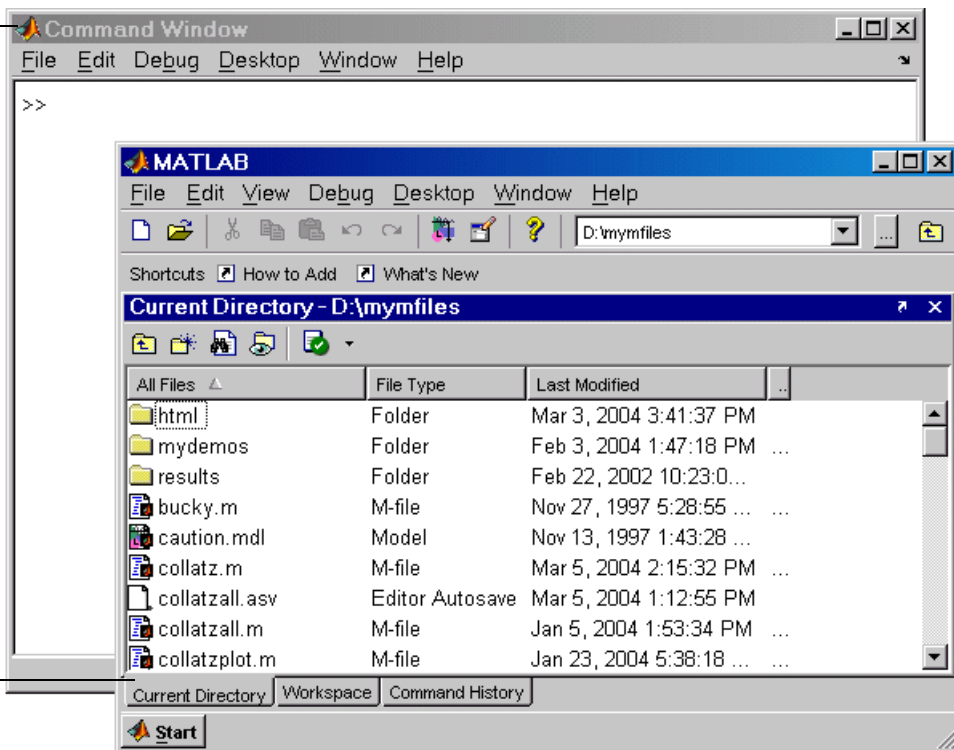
Command Window
File Edit Debug Desktop Window Help
>>

MATLAB
File Edit View Debug Desktop Window Help
D:\mymfiles
Shortcuts How to Add What's New
Current Directory - D:\mymfiles

| All Files | File Type | Last Modified | .. |
|---|---|---|---|
| html | Folder | Mar 3, 2004 3:41:37 PM | |
| mydemos | Folder | Feb 3, 2004 1:47:18 PM | ... |
| results | Folder | Feb 22, 2002 10:23:0... | |
| bucky.m | M-file | Nov 27, 1997 5:28:55 ... | ... |
| caution.mdl | Model | Nov 13, 1997 1:43:28 ... | ... |
| collatz.m | M-file | Mar 5, 2004 2:15:32 PM | ... |
| collatzall.asv | Editor Autosave | Mar 5, 2004 1:12:55 PM | |
| collatzall.m | M-file | Jan 5, 2004 1:53:34 PM | ... |
| collatzplot.m | M-file | Jan 23, 2004 5:38:18 ... | ... |

Current Directory Workspace Command History
Start